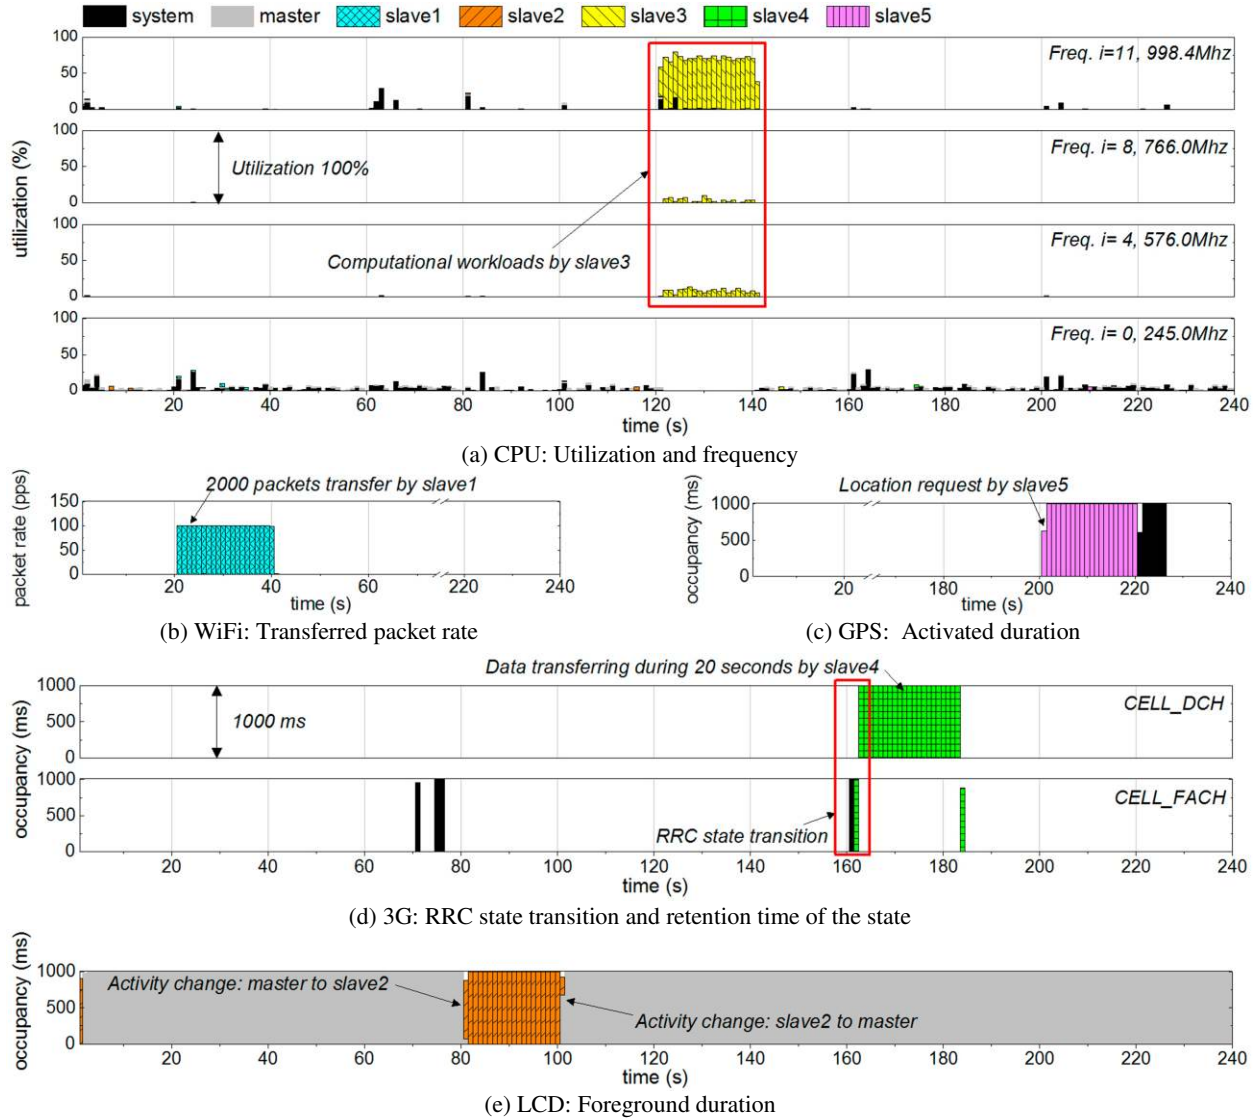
system master slave1 slave2 slave3 slave4 slave5

utilization (%)

100 50 0 Freq. i=11, 998.4Mhz

100 50 0 Freq. i= 8, 766.0Mhz

Utilization 100%

100 50 0 Freq. i= 4, 576.0Mhz

Computational workloads by slave3

100 50 0 Freq. i= 0, 245.0Mhz

20 40 60 80 100 120 140 160 180 200 220 240

time (s)

(a) CPU: Utilization and frequency

packet rate (pps)

150 100 50 0

2000 packets transfer by slave1

20 40 60 220 240

time (s)

(b) WiFi: Transferred packet rate

occupancy (ms)

1000 500 0

Location request by slave5

20 180 200 220 240

time (s)

(c) GPS: Activated duration

Data transferring during 20 seconds by slave4

occupancy (ms)

1000 500 0 CELL_DCH

1000 ms

1000 500 0 CELL_FACH

RRC state transition

20 40 60 80 100 120 140 160 180 200 220 240

time (s)

(d) 3G: RRC state transition and retention time of the state

occupancy (ms)

1000 500 0

Activity change: master to slave2

Activity change: slave2 to master

20 40 60 80 100 120 140 160 180 200 220 240

time (s)

(e) LCD: Foreground duration